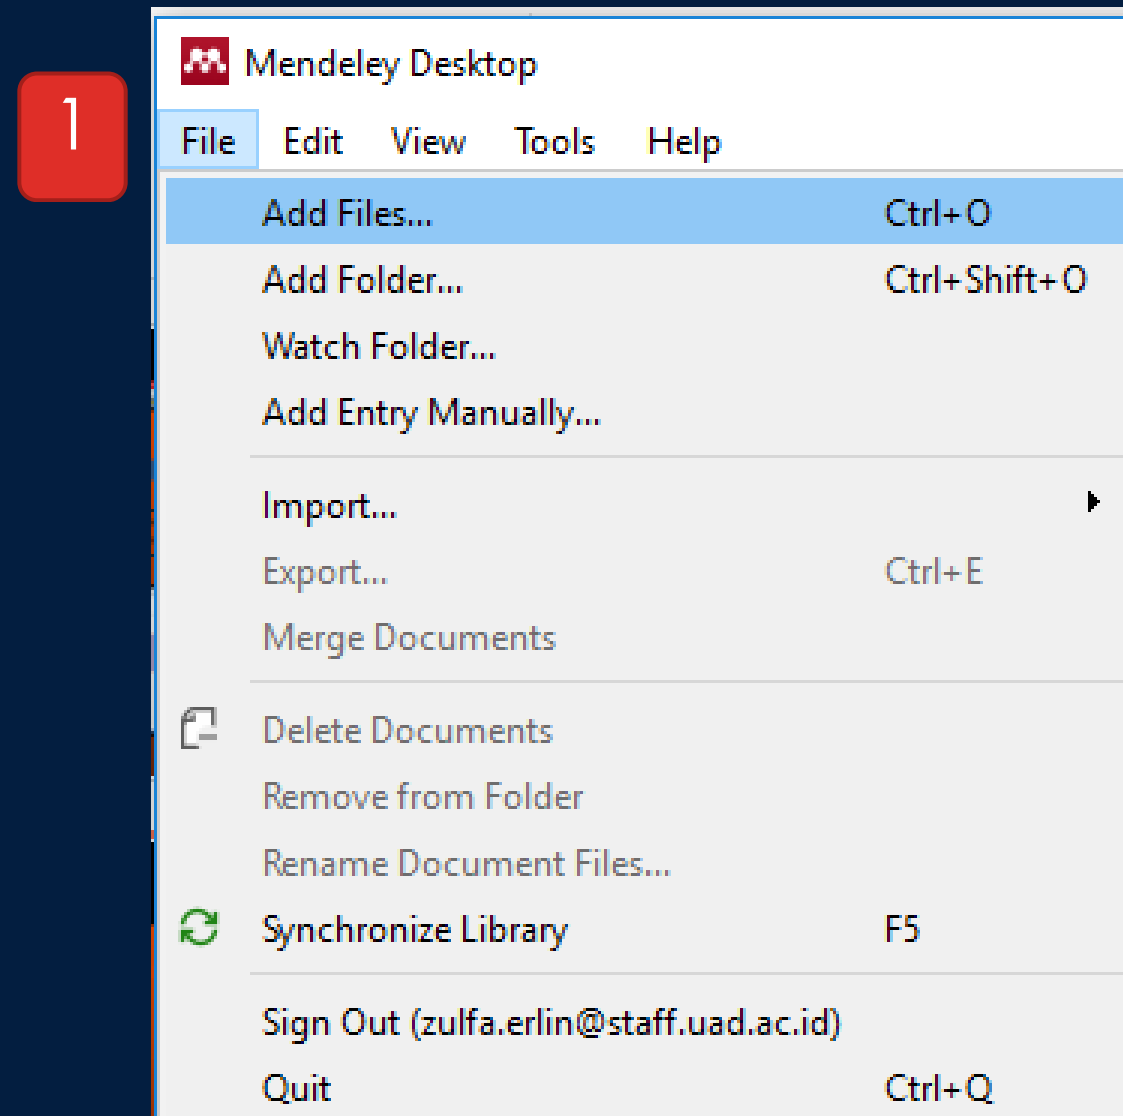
1

Mendeley Desktop

File Edit View Tools Help

Add Files... Ctrl+O
Add Folder... Ctrl+Shift+O
Watch Folder...
Add Entry Manually...

Import...
Export... Ctrl+E
Merge Documents

Delete Documents
Remove from Folder
Rename Document Files...
Synchronize Library F5

Sign Out (zulfa.erlin@staff.uad.ac.id)
Quit Ctrl+Q